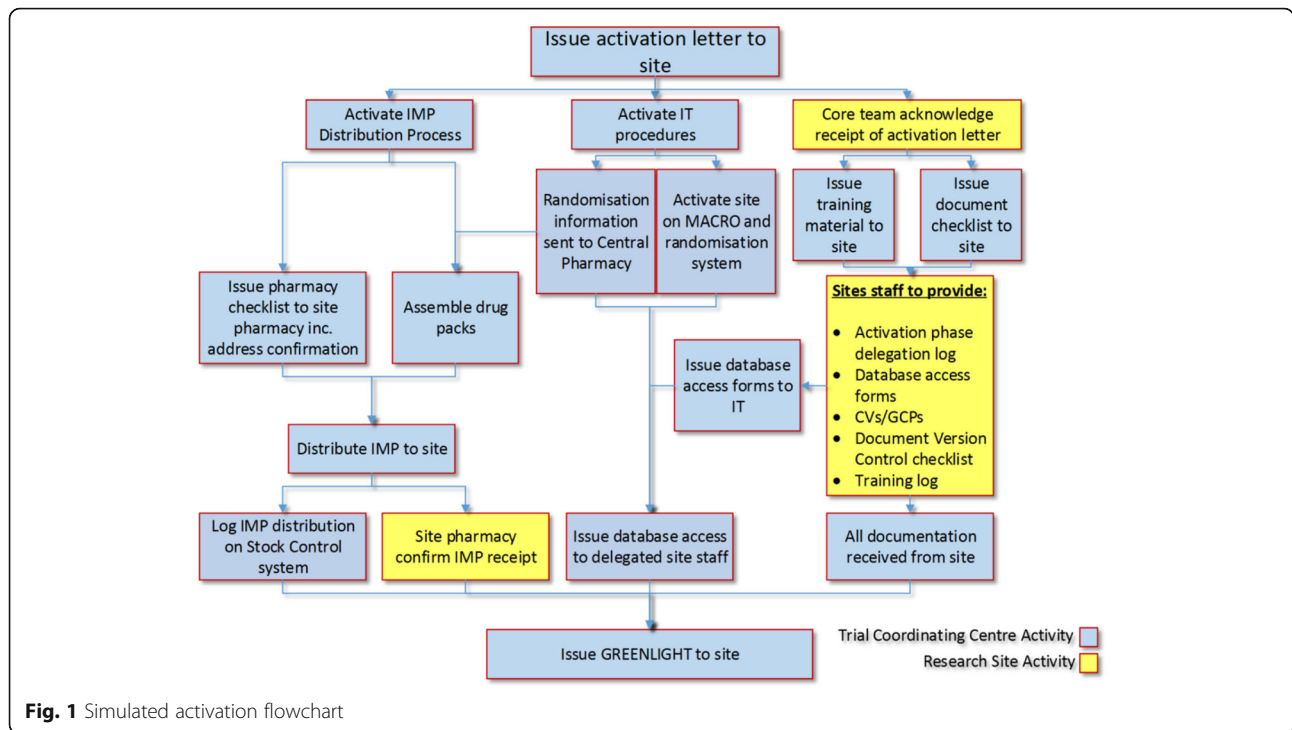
Issue activation letter to site

Activate IMP Distribution Process

Activate IT procedures

Core team acknowledge receipt of activation letter

Randomisation information sent to Central Pharmacy

Activate site on MACRO and randomisation system

Issue training material to site

Issue document checklist to site

Issue pharmacy checklist to site pharmacy inc. address confirmation

Assemble drug packs

Sites staff to provide:

- Activation phase delegation log
- Database access forms
- CVs/GCPs
- Document Version Control checklist
- Training log

Issue database access forms to IT

Distribute IMP to site

Log IMP distribution on Stock Control system

Site pharmacy confirm IMP receipt

Issue database access to delegated site staff

All documentation received from site

Issue GREENLIGHT to site

Trial Coordinating Centre Activity

Research Site Activity

**Fig. 1** Simulated activation flowchart